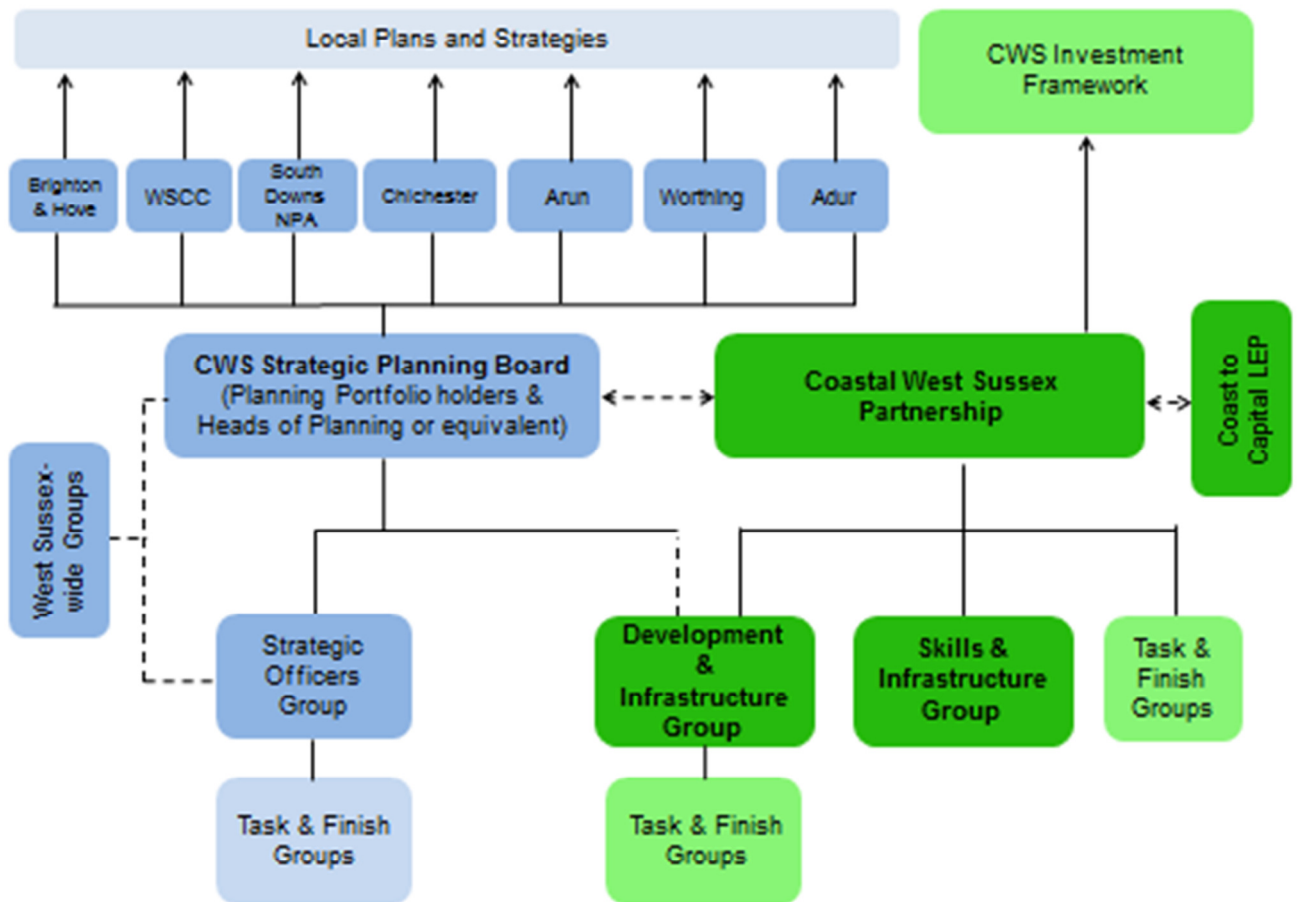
Local Plans and Strategies

CWS Investment Framework

Brighton & Hove

WSCC

South Downs NPA

Chichester

Arun

Worthing

Adur

CWS Strategic Planning Board (Planning Portfolio holders & Heads of Planning or equivalent)

Coastal West Sussex Partnership

Coast to Capital LEP

West Sussex-wide Groups

Strategic Officers Group

Development & Infrastructure Group

Skills & Infrastructure Group

Task & Finish Groups

Task & Finish Groups

Task & Finish Groups